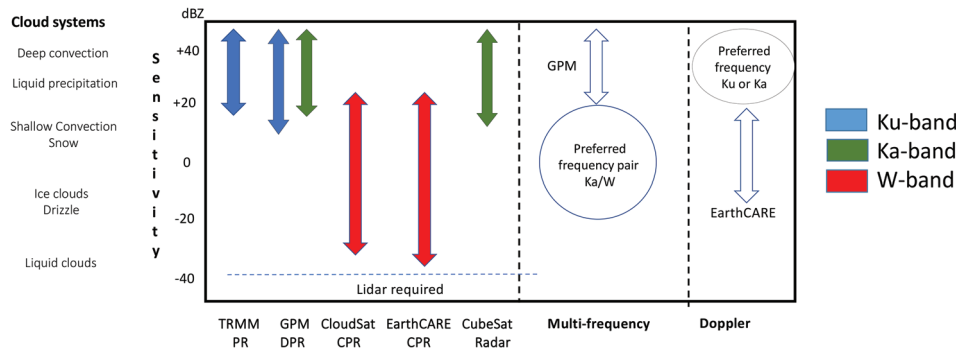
Cloud systems

Deep convection

Liquid precipitation

Shallow Convection
Snow

Ice clouds
Drizzle

Liquid clouds

Sensitivity

dBZ

+40

+20

0

-20

-40

GPM

Preferred frequency pair Ka/W

Preferred frequency Ku or Ka

EarthCARE

Lidar required

TRMM PR

GPM DPR

CloudSat CPR

EarthCARE CPR

CubeSat Radar

Multi-frequency

Doppler

Ku-band

Ka-band

W-band